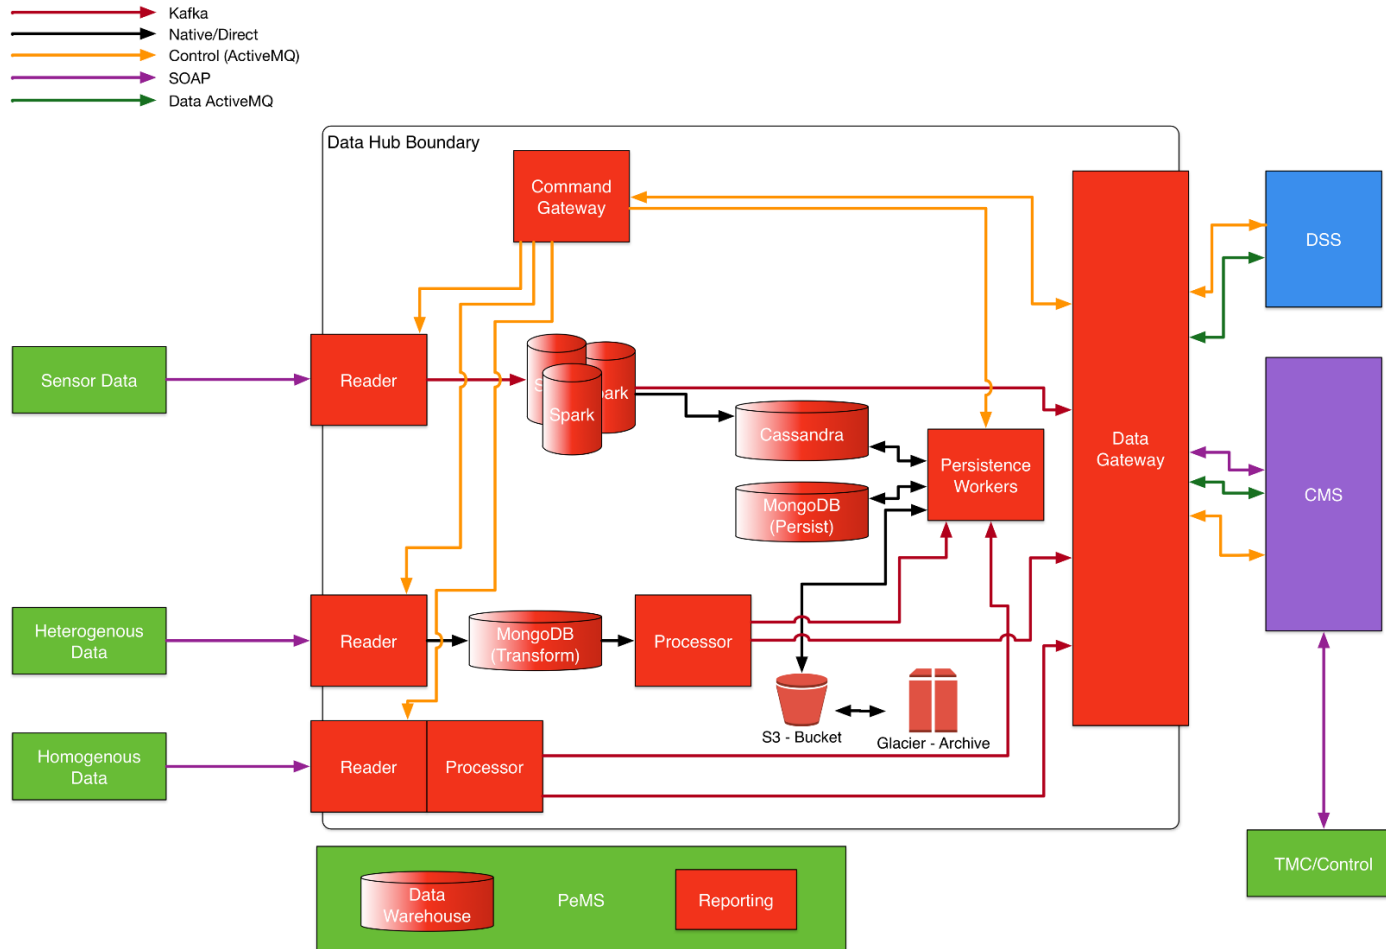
Kafka
Native/Direct
Control (ActiveMQ)
SOAP
Data ActiveMQ

Data Hub Boundary

Command Gateway

Sensor Data

Reader

S
ark
Spark

Cassandra

MongoDB (Persist)

Persistence Workers

Data Gateway

DSS

CMS

Heterogenous Data

Reader

MongoDB (Transform)

Processor

S3 - Bucket

Glacier - Archive

Homogenous Data

Reader

Processor

TMC/Control

Data Warehouse

PeMS

Reporting